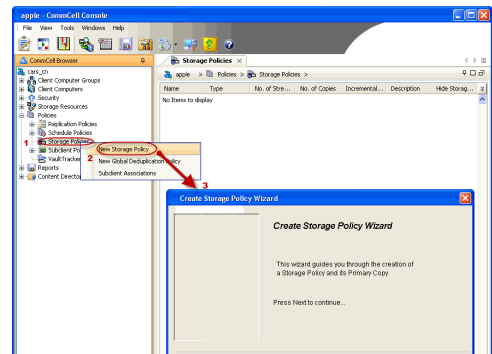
apple - CommCell Console

File View Tools Windows Help

CommCell Browser

cars_cn
Client Computer Groups
Client Computers
Security
Storage Resources
Policies
Replication Policies
Schedule Policies
1 Storage Policies
Subclient Po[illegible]
VaultTracke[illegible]
Reports
Content Director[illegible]

New Storage Policy
2 New Global Deduplication Policy
Subclient Associations

Storage Policies

apple > Policies > Storage Policies >

| Name | Type | No. of Stre... | No. of Copies | Incremental... | Description | Hide Storag... |
|---|---|---|---|---|---|---|
| No Items to display | | | | | | |

3

Create Storage Policy Wizard

Create Storage Policy Wizard

This wizard guides you through the creation of a Storage Policy and its Primary Copy.

Press Next to continue...